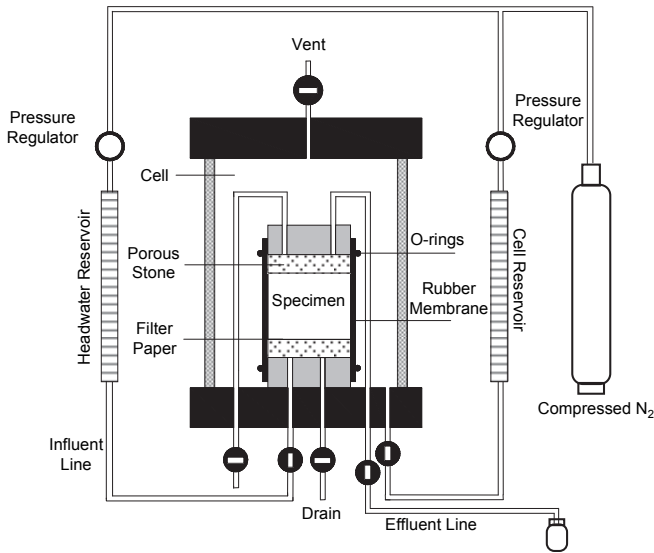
Vent

Pressure Regulator

Pressure Regulator

Cell

Headwater Reservoir

Porous Stone

O-rings

Cell Reservoir

Specimen

Rubber Membrane

Filter Paper

Compressed $N_2$

Influent Line

Drain

Effluent Line